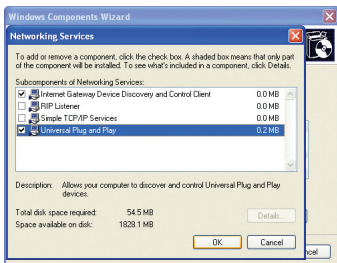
Windows Components Wizard

Networking Services

To add or remove a component, click the check box. A shaded box means that only part of the component will be installed. To see what's included in a component, click Details.

Subcomponents of Networking Services:

| | | |
|---|---|---|
| ☑ | Internet Gateway Device Discovery and Control Client | 0.0 MB |
| ☐ | RIP Listener | 0.0 MB |
| ☐ | Simple TCP/IP Services | 0.0 MB |
| ☑ | Universal Plug and Play | 0.2 MB |

Description: Allows your computer to discover and control Universal Plug and Play devices.

Total disk space required: 54.5 MB

Space available on disk: 1828.1 MB

Details...

OK

Cancel

ncel